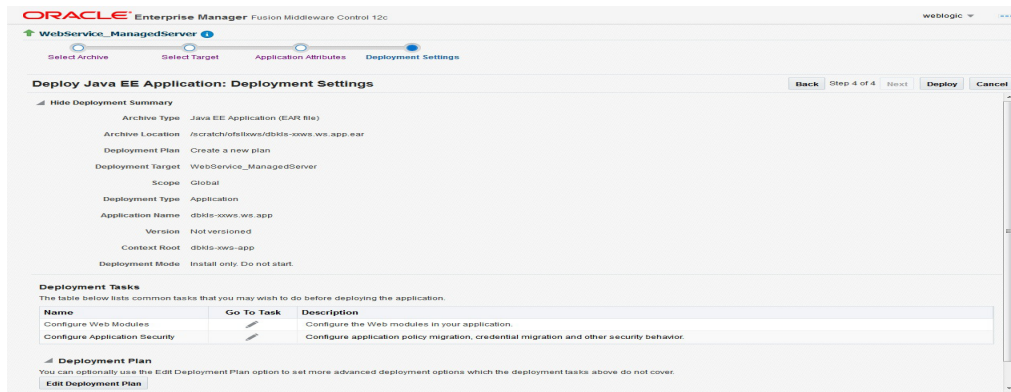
ORACLE Enterprise Manager Fusion Middleware Control 12c

weblogic ▾

WebService_ManagedServer

Select Archive
Select Target
Application Attributes
Deployment Settings

Deploy Java EE Application: Deployment Settings

Back Step 4 of 4 Next Deploy Cancel

Hide Deployment Summary

Archive Type Java EE Application (EAR file)

Archive Location /scratch/ofsllxws/dbkls-xxws.ws.app.ear

Deployment Plan Create a new plan

Deployment Target WebService_ManagedServer

Scope Global

Deployment Type Application

Application Name dbkls-xxws.ws.app

Version Not versioned

Context Root dbkls-xws-app

Deployment Mode Install only. Do not start.

Deployment Tasks

The table below lists common tasks that you may wish to do before deploying the application.

| Name | Go To Task | Description |
|---|---|---|
| Configure Web Modules | | Configure the Web modules in your application. |
| Configure Application Security | | Configure application policy migration, credential migration and other security behavior. |

Deployment Plan

You can optionally use the Edit Deployment Plan option to set more advanced deployment options which the deployment tasks above do not cover.

Edit Deployment Plan